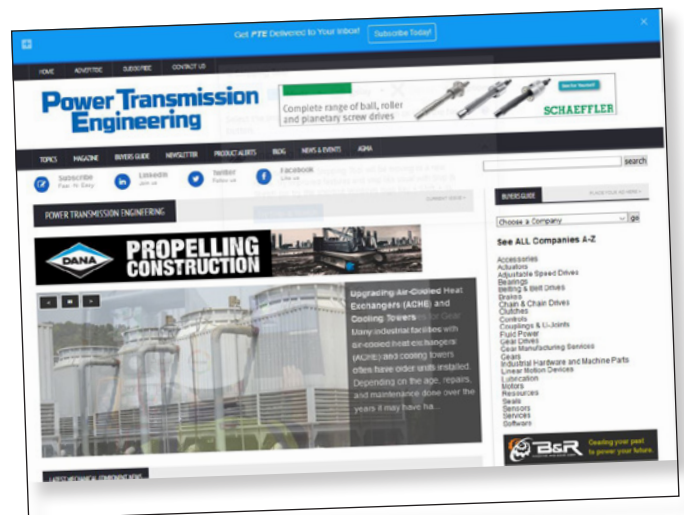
Get PTE Delivered to Your Inbox! Subscribe Today!

HOME ADVERTISE SUBSCRIBE CONTACT US

Power Transmission Engineering

Complete range of ball, roller and planetary screw drives

SCHAEFFLER

TOPICS MAGAZINE BUYERS GUIDE NEWSLETTER PRODUCT ALERTS BLOG NEWS & EVENTS AGMA

search

Subscribe Fast 'n' Easy

LinkedIn Join us

Twitter Follow us

Facebook Like us

POWER TRANSMISSION ENGINEERING

CURRENT ISSUE

DANA PROPELLING CONSTRUCTION

Upgrading Air-Cooled Heat Exchangers (ACHE) and Cooling Towers

Many industrial facilities with air-cooled heat exchangers (ACHE) and cooling towers often have older units installed. Depending on the age, repairs, and maintenance done over the years it may have ha...

LATEST MECHANICAL COMPONENT NEWS

BUYERS GUIDE

PLACE YOUR AD HERE

Choose a Company

go

See ALL Companies A-Z

Accessories
Actuators
Adjustable Speed Drives
Bearings
Belting & Belt Drives
Brakes
Chain & Chain Drives
Clutches
Controls
Couplings & U-Joints
Fluid Power
Gear Drives
Gear Manufacturing Services
Gears
Industrial Hardware and Machine Parts
Linear Motion Devices
Lubrication
Motors
Resources
Seals
Sensors
Services
Software

B&R

Gearing your past to power your future.